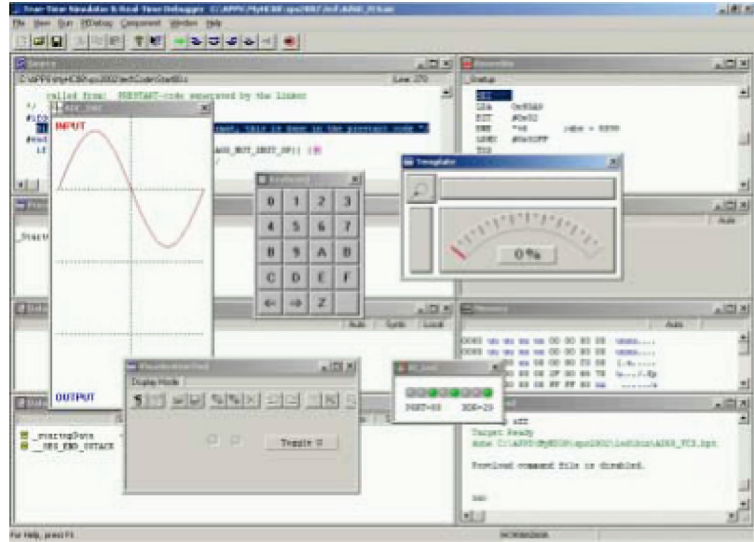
True-Time Simulator & Real-Time Debugger C:\APPS\MyHC08\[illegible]

File View Run HIWAVE Component Window Help

Source

Line: 270

called from: _PRESTART-code generated by the linker

ADC_INP

INPUT

OUTPUT

Keyboard

| 0 | 1 | 2 | 3 |
|---|---|---|---|
| 4 | 5 | 6 | 7 |
| 8 | 9 | A | B |
| C | D | E | F |
| ← | → | Z | |

Template

0 %

Assembly

_Startup

LDA

Memory

Auto

Command

Target Ready

Preload command file is disabled.

_Startup

Auto Symb Local

Display Mode

Toggle 0

PORT=00 DDR=20

_startupData

__SEG_END_SSTACK

For Help, press F1